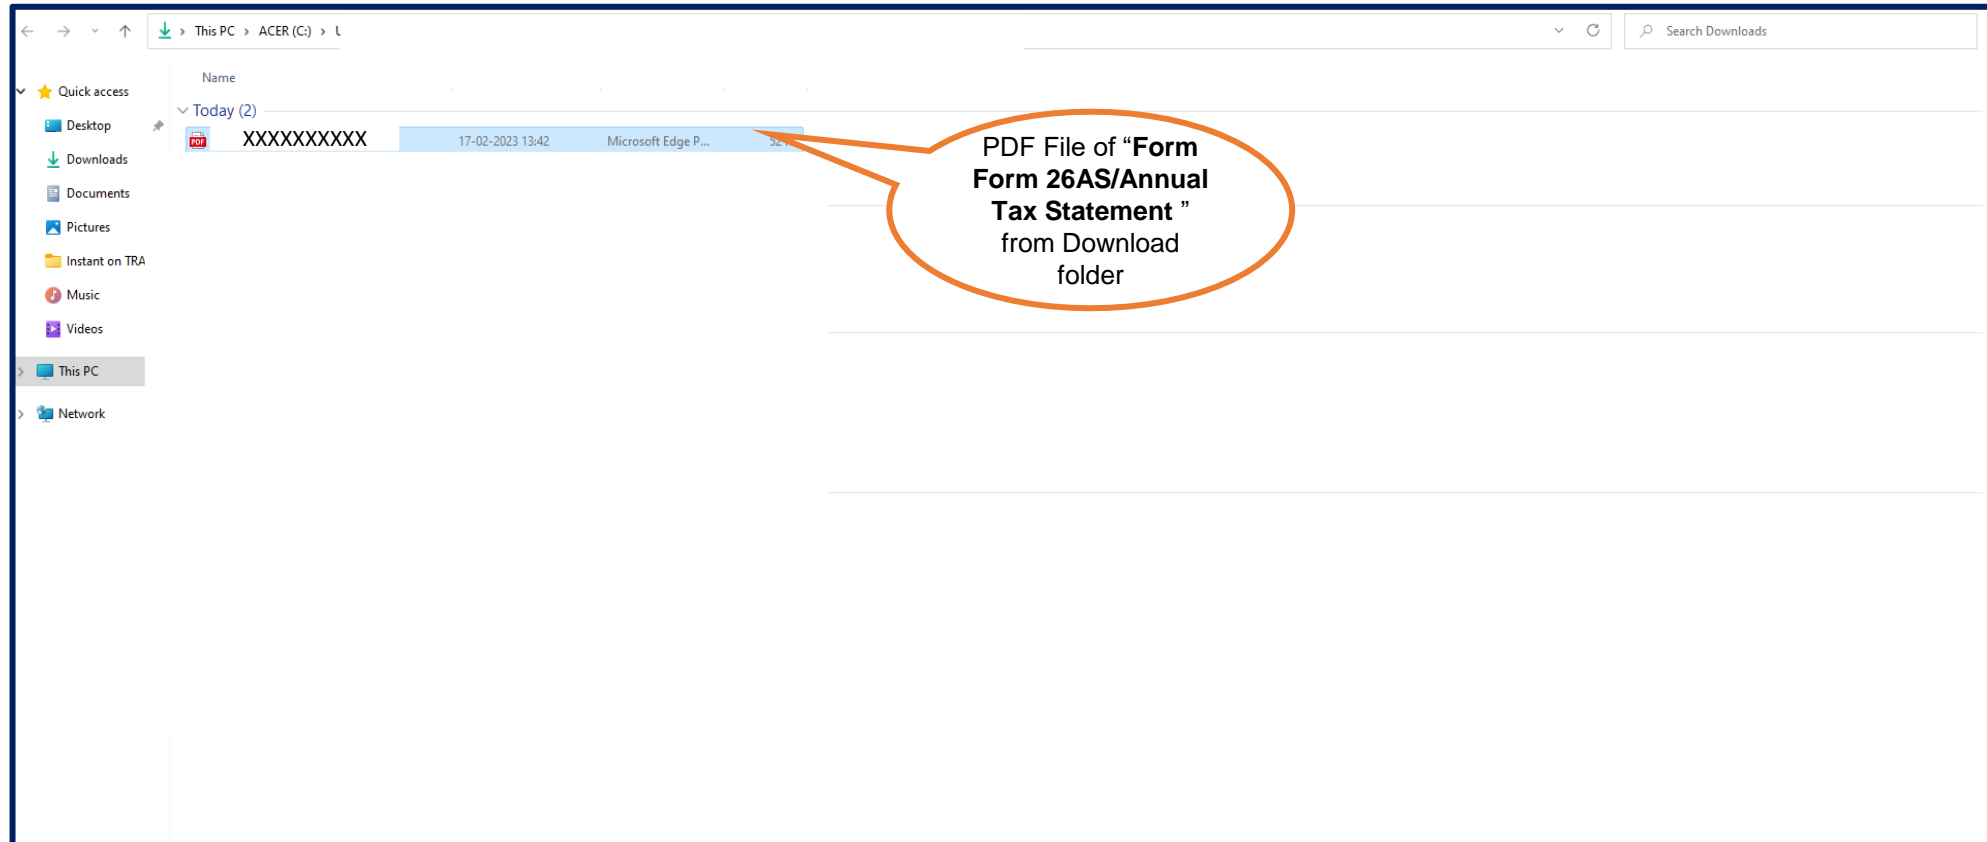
This PC › ACER (C:) › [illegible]

Search Downloads

Quick access
Desktop
Downloads
Documents
Pictures
Instant on TRA
Music
Videos
This PC
Network

Name

Today (2)

XXXXXXXXXX 17-02-2023 13:42 Microsoft Edge P... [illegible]

PDF File of "**Form Form 26AS/Annual Tax Statement** " from Download folder